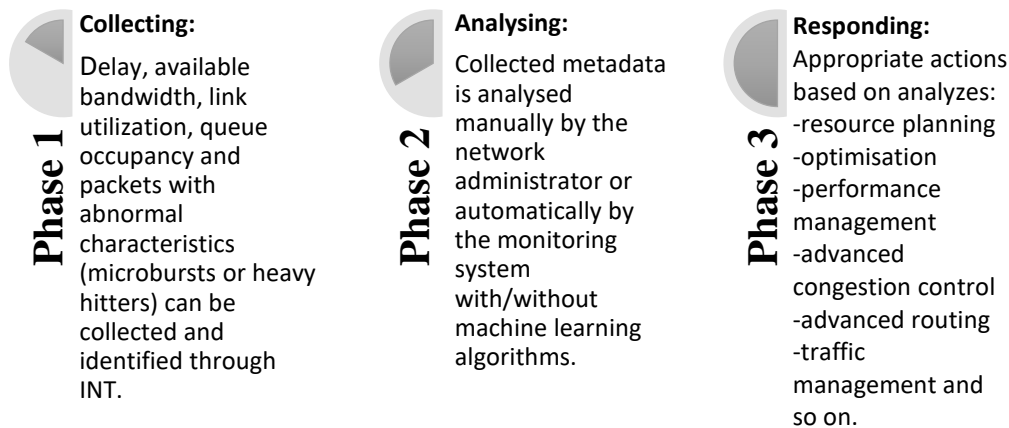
Phase 1

Collecting:

Delay, available bandwidth, link utilization, queue occupancy and packets with abnormal characteristics (microbursts or heavy hitters) can be collected and identified through INT.

Phase 2

Analysing:

Collected metadata is analysed manually by the network administrator or automatically by the monitoring system with/without machine learning algorithms.

Phase 3

Responding:

Appropriate actions based on analyzes:
-resource planning
-optimisation
-performance management
-advanced congestion control
-advanced routing
-traffic management and so on.